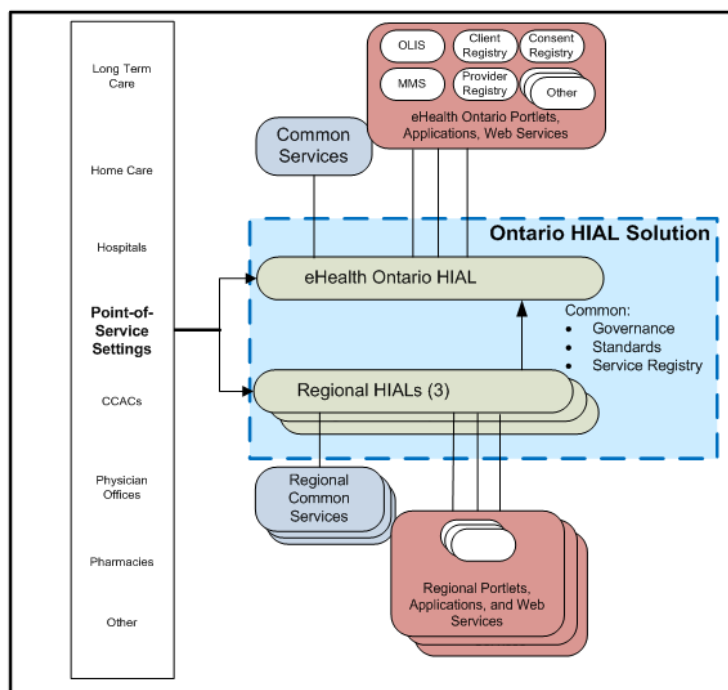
Long Term Care

Home Care

Hospitals

Point-of-Service Settings

CCACs

Physician Offices

Pharmacies

Other

OLIS

Client Registry

Consent Registry

MMS

Provider Registry

Other

eHealth Ontario Portlets, Applications, Web Services

Common Services

Ontario HIAL Solution

eHealth Ontario HIAL

Common:
• Governance
• Standards
• Service Registry

Regional HIALs (3)

Regional Common Services

Regional Portlets, Applications, and Web Services